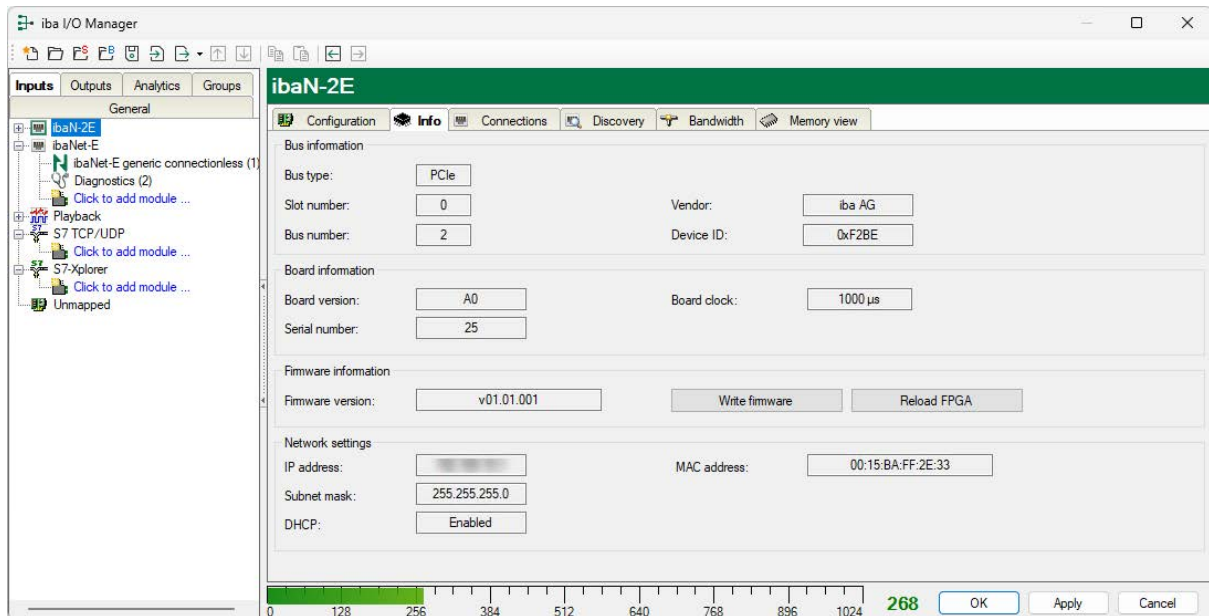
iba I/O Manager

Inputs Outputs Analytics Groups
General
ibaN-2E
ibaNet-E
ibaNet-E generic connectionless (1)
Diagnostics (2)
Click to add module ...
Playback
S7 TCP/UDP
Click to add module ...
S7-Xplorer
Click to add module ...
Unmapped

ibaN-2E

Configuration Info Connections Discovery Bandwidth Memory view

Bus information
Bus type: PCIe
Slot number: 0
Vendor: iba AG
Bus number: 2
Device ID: 0xF2BE

Board information
Board version: A0
Board clock: 1000 µs
Serial number: 25

Firmware information
Firmware version: v01.01.001
Write firmware
Reload FPGA

Network settings
IP address: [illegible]
MAC address: 00:15:BA:FF:2E:33
Subnet mask: 255.255.255.0
DHCP: Enabled

0 128 256 384 512 640 768 896 1024
268
OK Apply Cancel